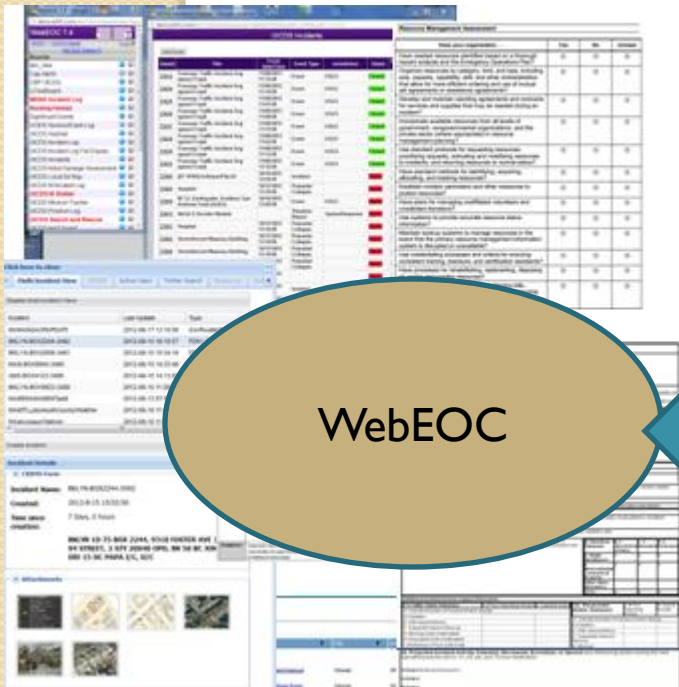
WebEOC 7.4

Resource Management Assessment

| | Yes | No | Unsure |
|---|---|---|---|
| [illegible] | | | |

Incident Details

Incident Name: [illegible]

Created: 2012-8-15 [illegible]

Time since creation: 7 Days, 0 hours

Attachments

WebEOC